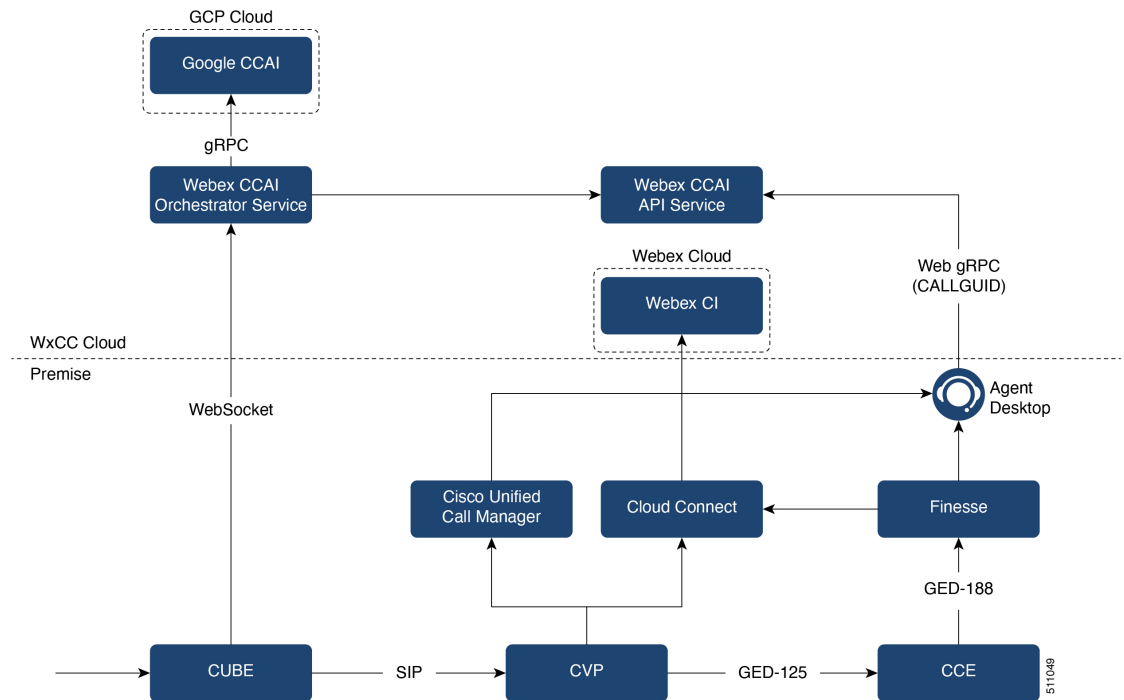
GCP Cloud

Google CCAI

gRPC

Webex CCAI Orchestrator Service

Webex CCAI API Service

Webex Cloud

Webex CI

Web gRPC (CALLGUID)

WxCC Cloud

Premise

WebSocket

Agent Desktop

Cisco Unified Call Manager

Cloud Connect

Finesse

GED-188

CUBE

SIP

CVP

GED-125

CCE

511049